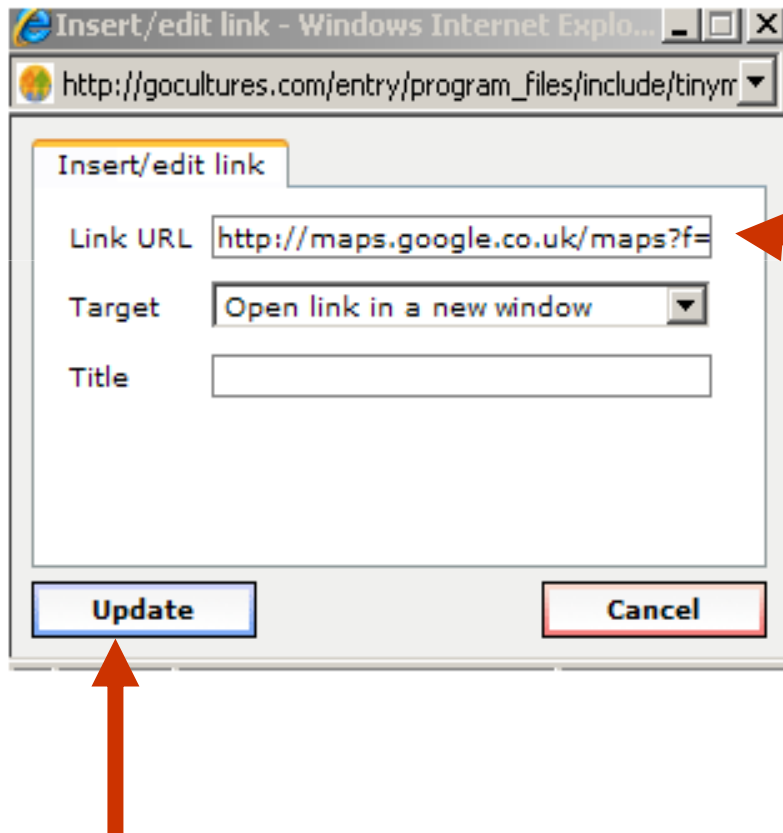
Insert/edit link - Windows Internet Explo...

http://gocultures.com/entry/program_files/include/tinym

Insert/edit link

Link URL http://maps.google.co.uk/maps?f=

Target Open link in a new window

Title

Update

Cancel